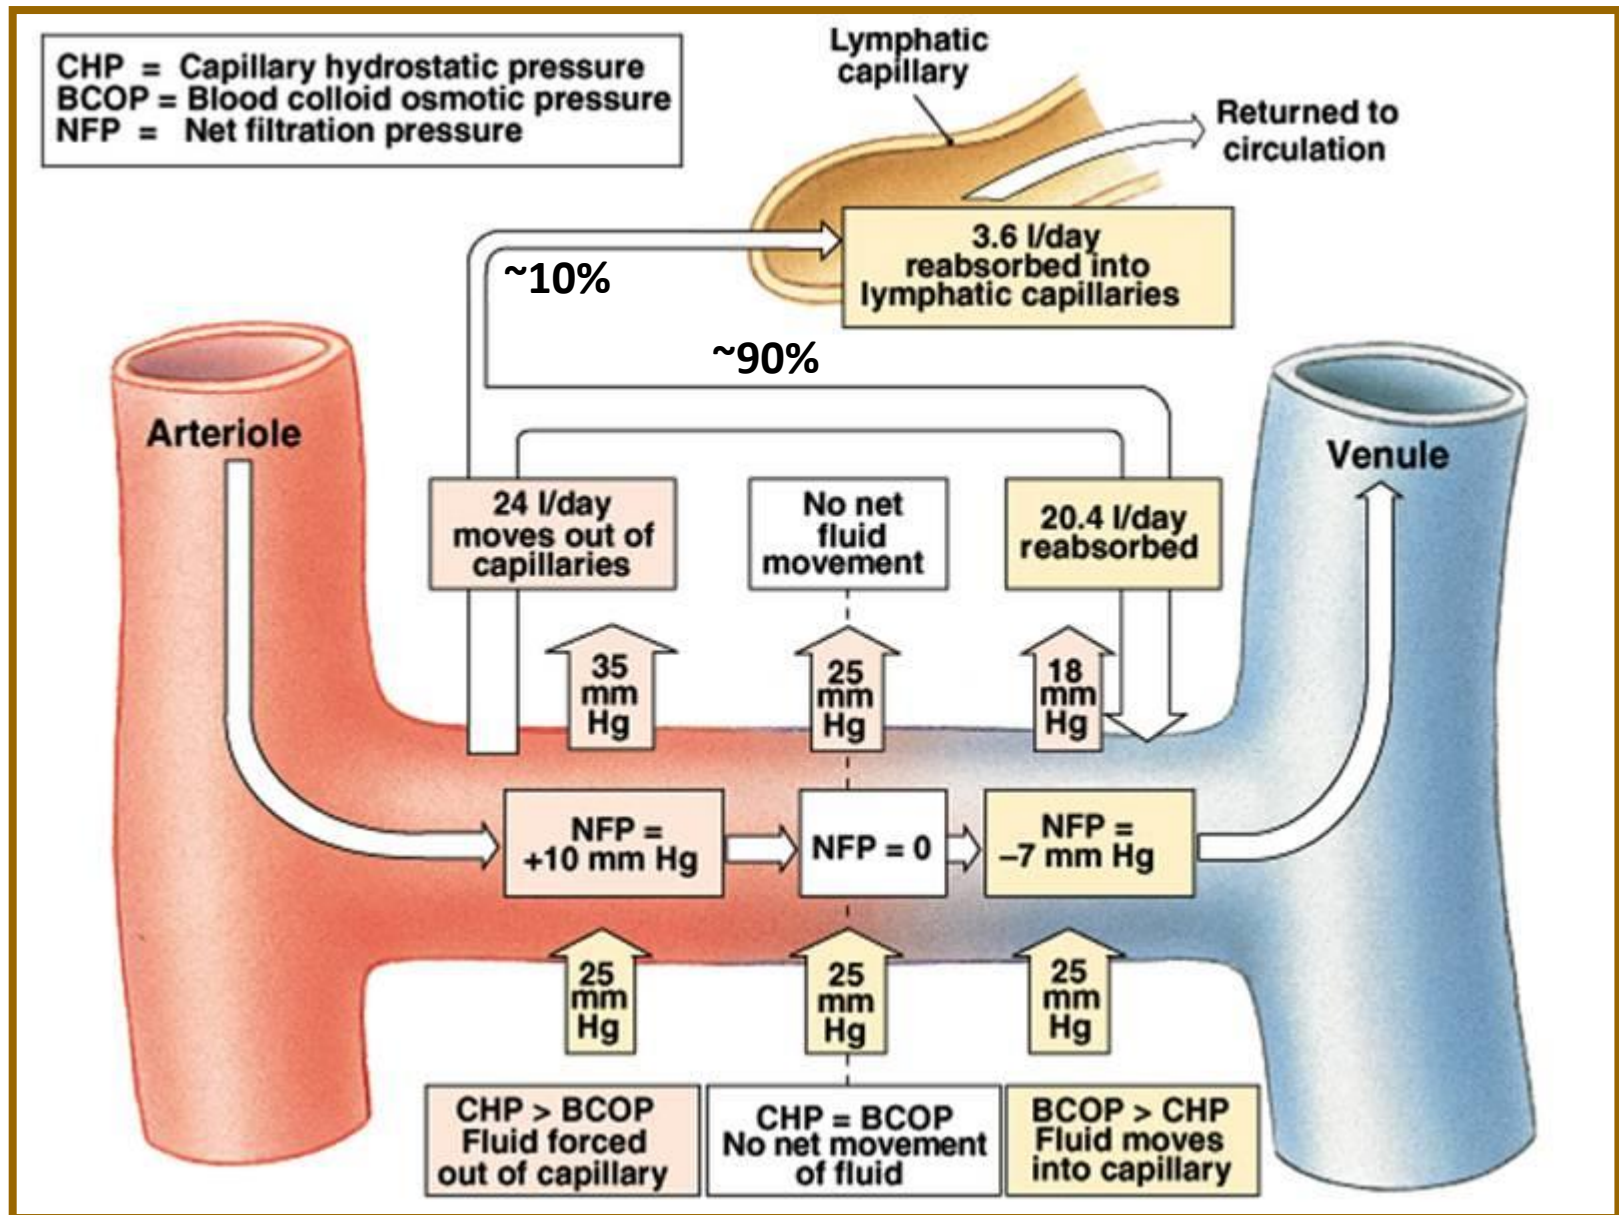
CHP = Capillary hydrostatic pressure
BCOP = Blood colloid osmotic pressure
NFP = Net filtration pressure

Lymphatic capillary

Returned to circulation

3.6 l/day reabsorbed into lymphatic capillaries

~10%

~90%

Arteriole

Venule

24 l/day moves out of capillaries

No net fluid movement

20.4 l/day reabsorbed

35 mm Hg

25 mm Hg

18 mm Hg

NFP = +10 mm Hg

NFP = 0

NFP = –7 mm Hg

25 mm Hg

25 mm Hg

25 mm Hg

CHP > BCOP Fluid forced out of capillary

CHP = BCOP No net movement of fluid

BCOP > CHP Fluid moves into capillary